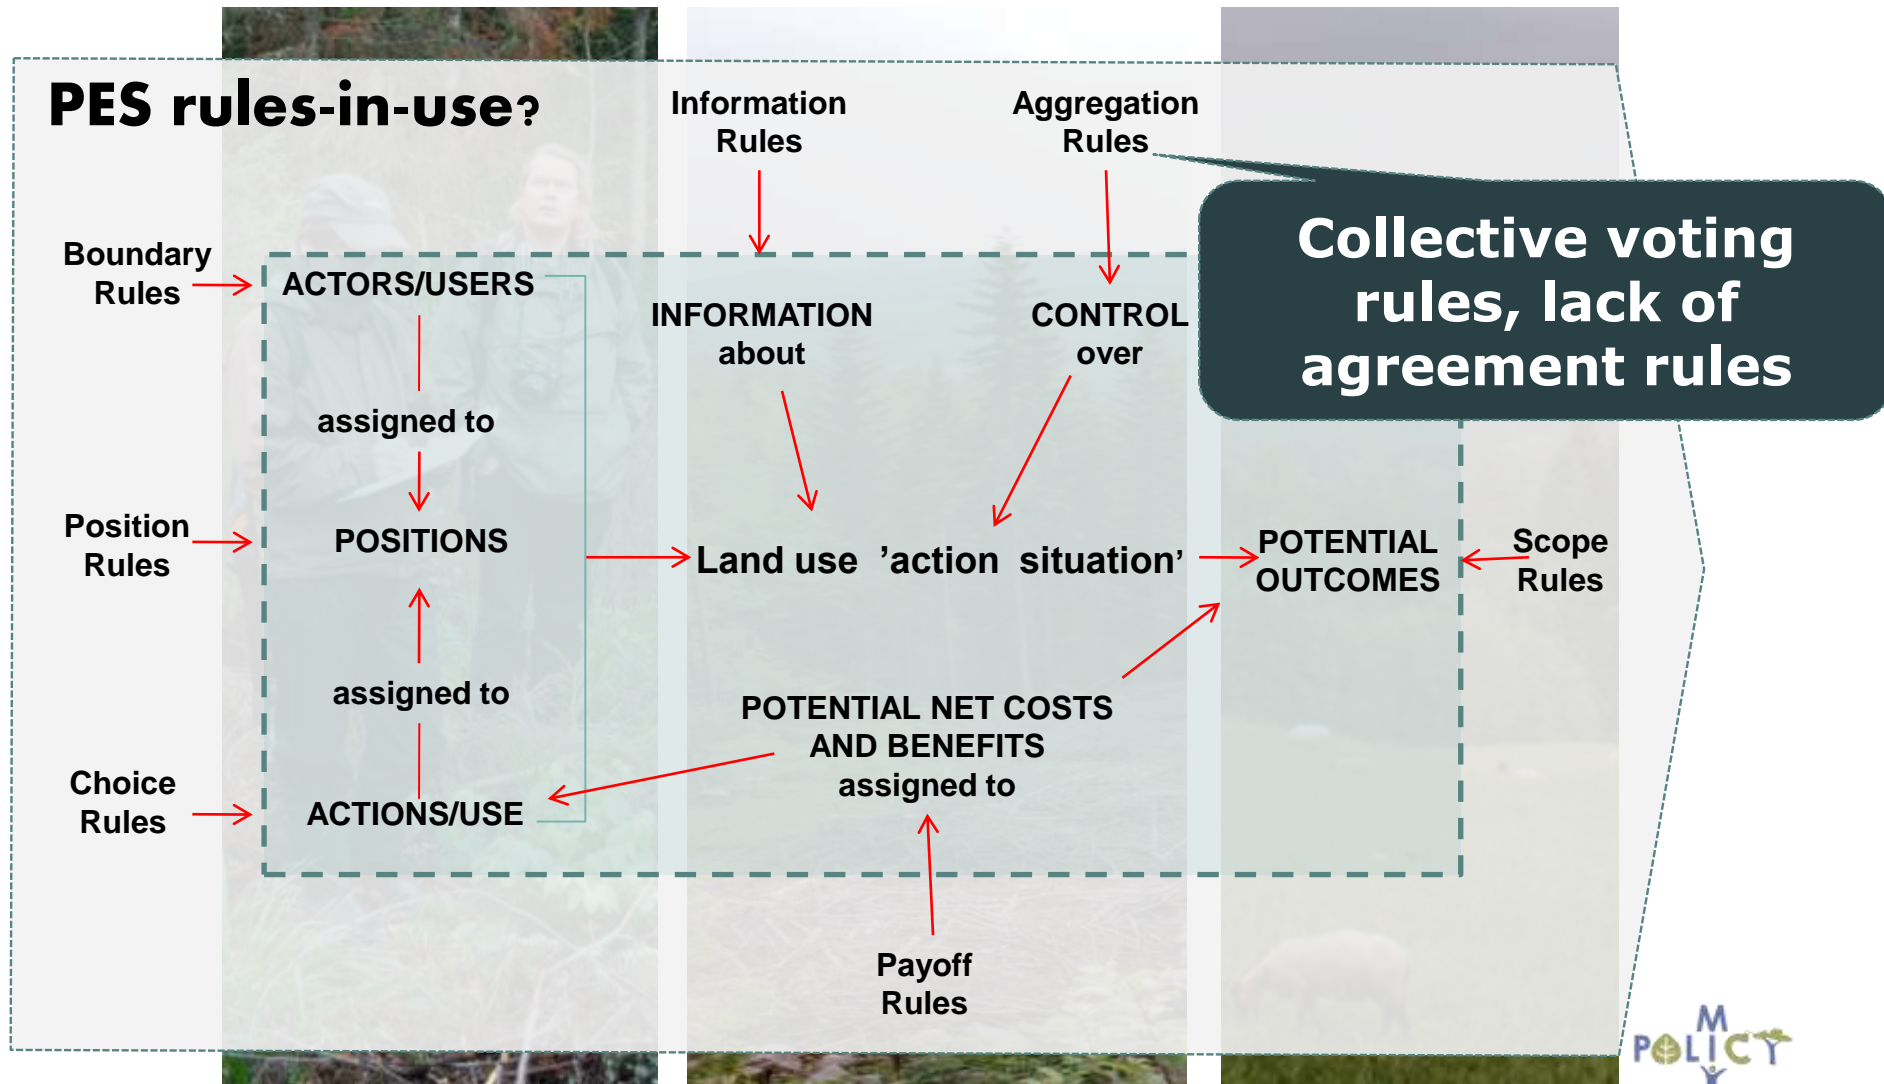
PES rules-in-use?

Information Rules

Aggregation Rules

Collective voting rules, lack of agreement rules

Boundary Rules

ACTORS/USERS

assigned to

POSITIONS

assigned to

ACTIONS/USE

INFORMATION about

CONTROL over

Position Rules

Land use 'action situation'

POTENTIAL OUTCOMES

Scope Rules

POTENTIAL NET COSTS AND BENEFITS assigned to

Choice Rules

Payoff Rules

POLICY
M